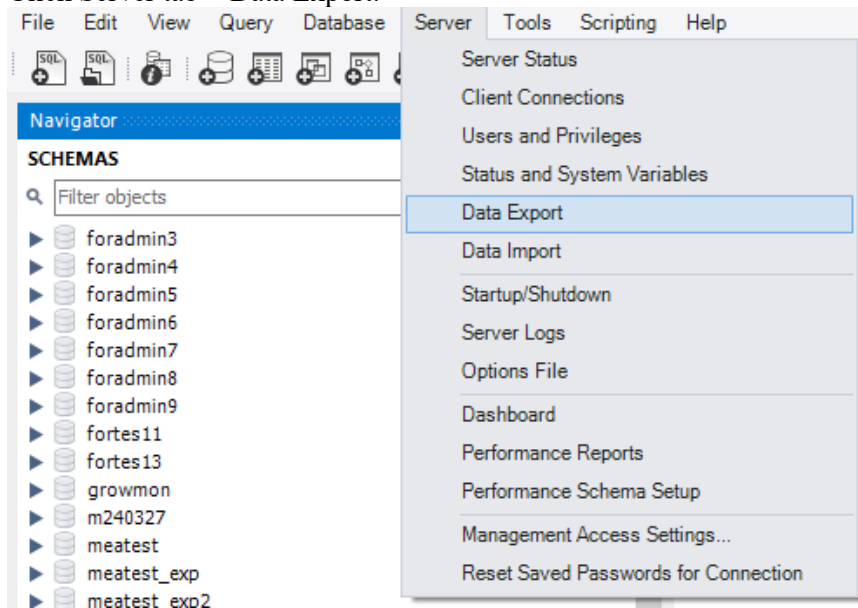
File Edit View Query Database Server Tools Scripting Help

Navigator

SCHEMAS

Filter objects

foradmin3
foradmin4
foradmin5
foradmin6
foradmin7
foradmin8
foradmin9
fortes11
fortes13
growmon
m240327
meatest
meatest_exp
meatest_exp2

Server Status
Client Connections
Users and Privileges
Status and System Variables
Data Export
Data Import
Startup/Shutdown
Server Logs
Options File
Dashboard
Performance Reports
Performance Schema Setup
Management Access Settings...
Reset Saved Passwords for Connection